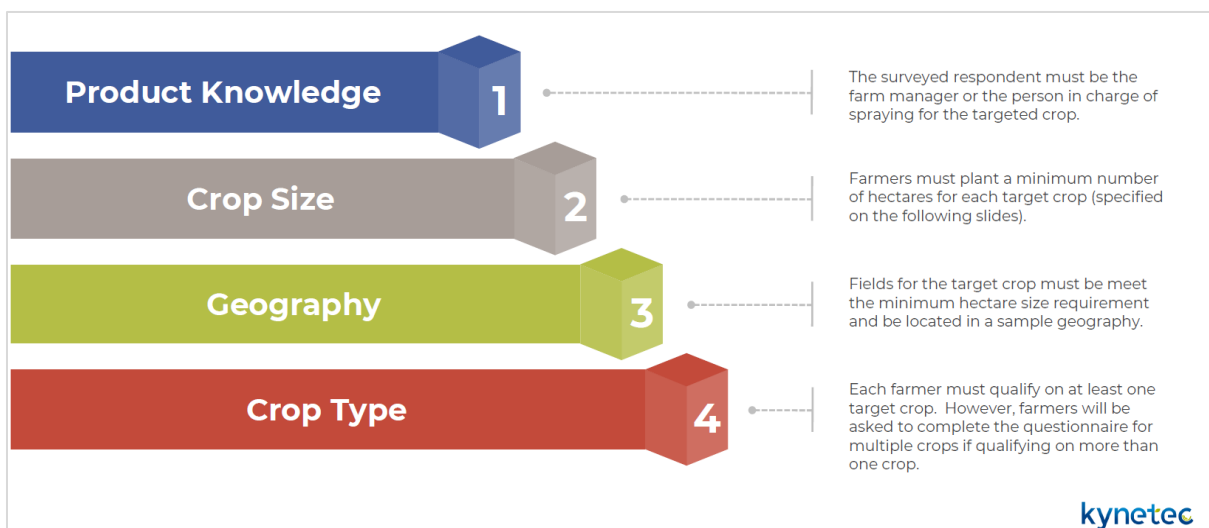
Product Knowledge
1

The surveyed respondent must be the farm manager or the person in charge of spraying for the targeted crop.

Crop Size
2

Farmers must plant a minimum number of hectares for each target crop (specified on the following slides).

Geography
3

Fields for the target crop must be meet the minimum hectare size requirement and be located in a sample geography.

Crop Type
4

Each farmer must qualify on at least one target crop. However, farmers will be asked to complete the questionnaire for multiple crops if qualifying on more than one crop.

kynetec